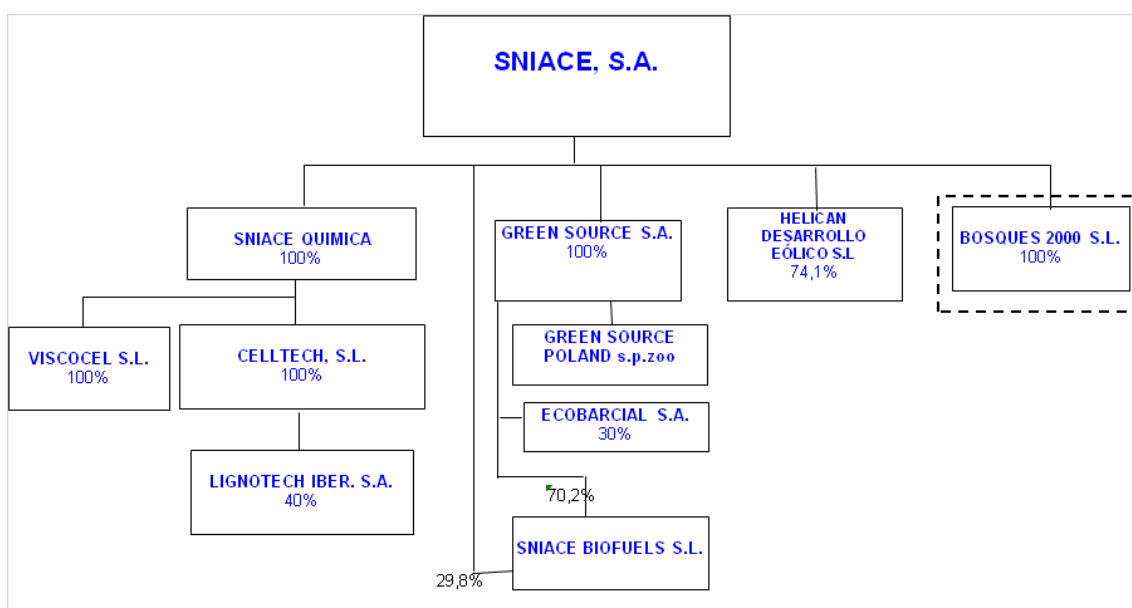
SNIACE, S.A.

SNIACE QUIMICA
100%

GREEN SOURCE S.A.
100%

HELICAN DESARROLLO EÓLICO S.L
74,1%

BOSQUES 2000 S.L.
100%

VISCOCEL S.L.
100%

CELLTECH, S.L.
100%

GREEN SOURCE POLAND s.p.zoo

ECOBARCIAL S.A.
30%

LIGNOTECH IBER. S.A.
40%

70,2%

SNIACE BIOFUELS S.L.

29,8%